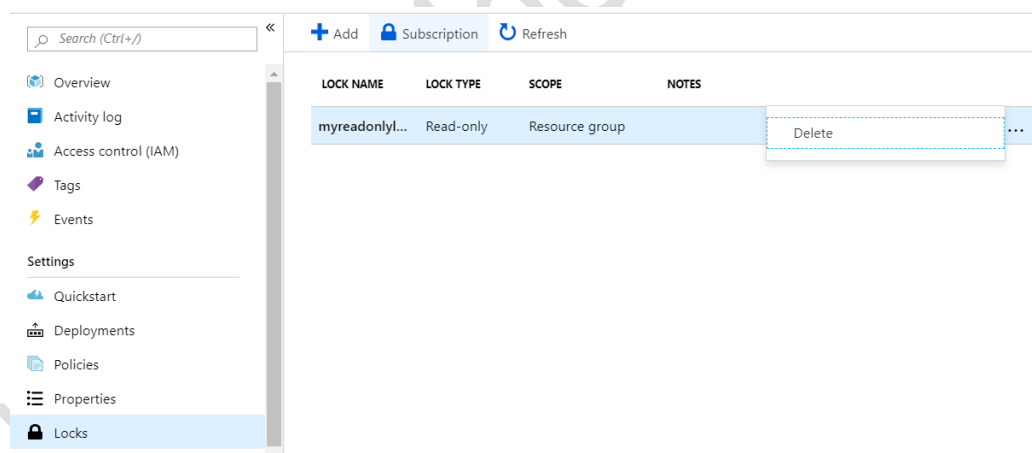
Search (Ctrl+/)

«

Overview

Activity log

Access control (IAM)

Tags

Events

Settings

Quickstart

Deployments

Policies

Properties

Locks

Add

Subscription

Refresh

| LOCK NAME | LOCK TYPE | SCOPE | NOTES |
|---|---|---|---|
| myreadonlyl... | Read-only | Resource group | |

Delete

...